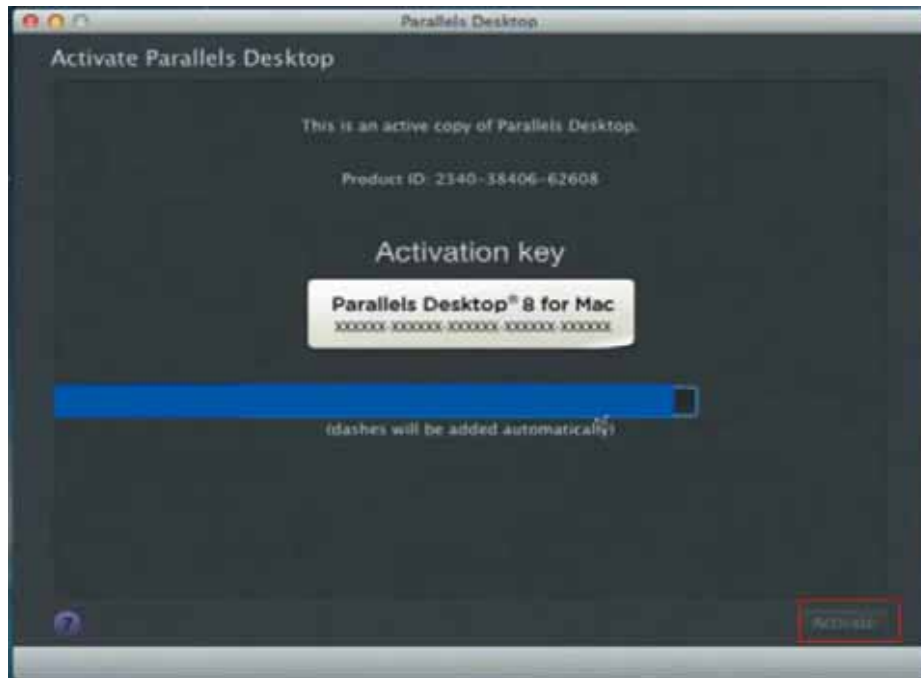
Parallels Desktop

Activate Parallels Desktop

This is an active copy of Parallels Desktop.

Product ID: 2340-38406-62608

Activation key

Parallels Desktop® 8 for Mac
XXXXXX-XXXXXX-XXXXXX-XXXXXX-XXXXXX

(dashes will be added automatically)

?

Activate